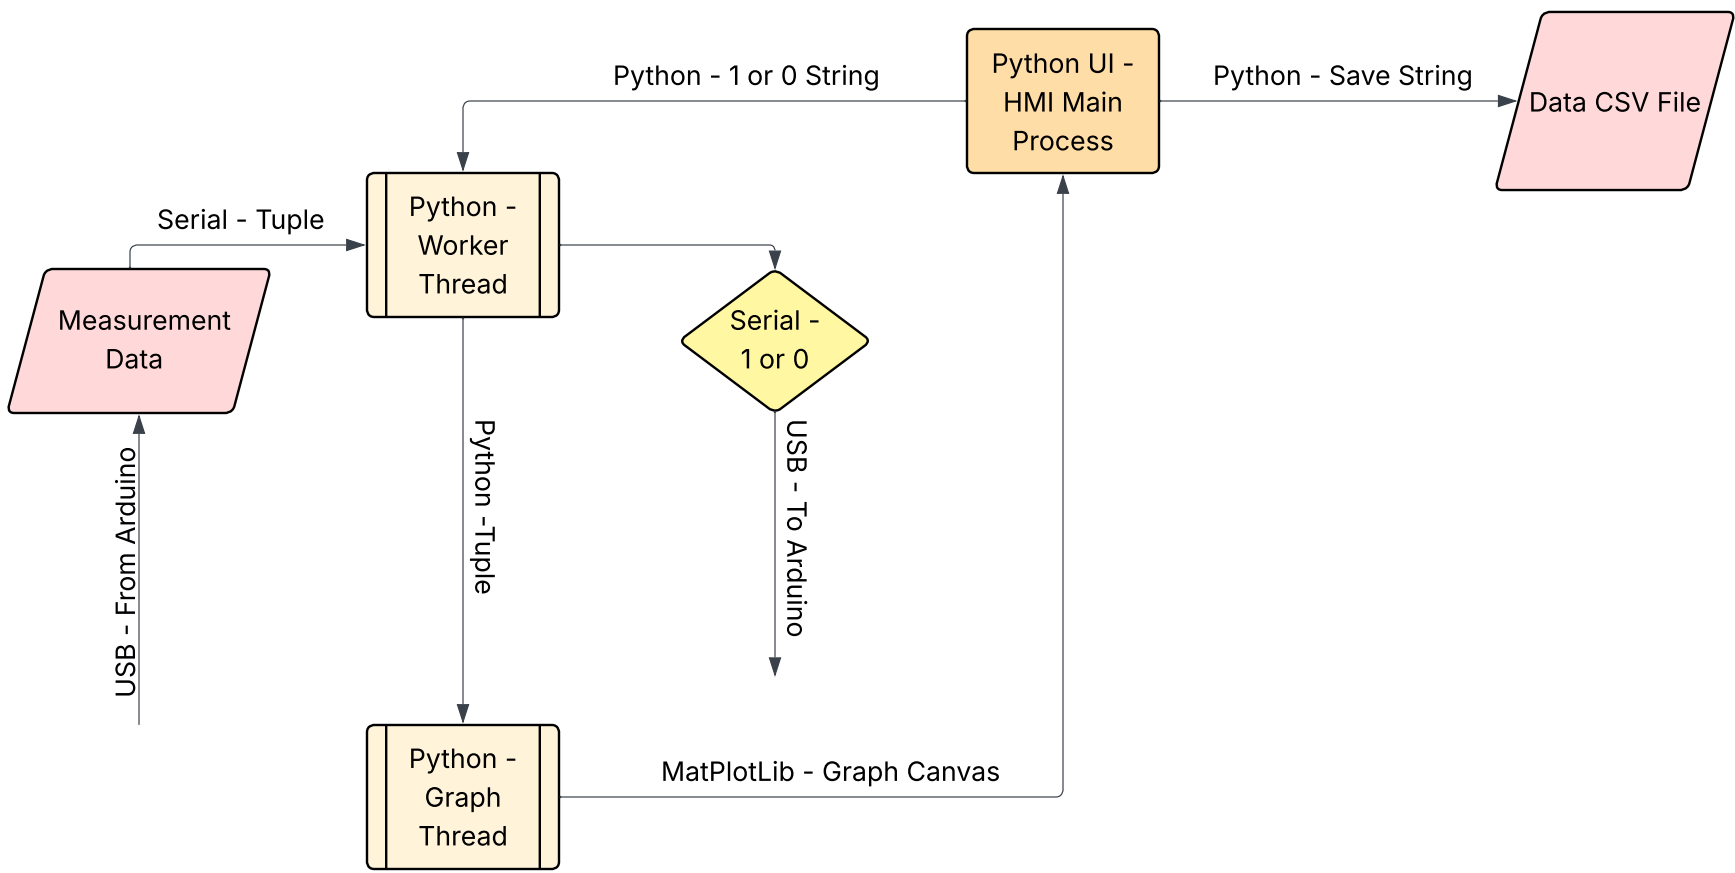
Python - 1 or 0 String

Python UI - HMI Main Process

Python - Save String

Data CSV File

Serial - Tuple

Python - Worker Thread

Measurement Data

Serial - 1 or 0

USB - From Arduino

Python -Tuple

USB - To Arduino

Python - Graph Thread

MatPlotLib - Graph Canvas